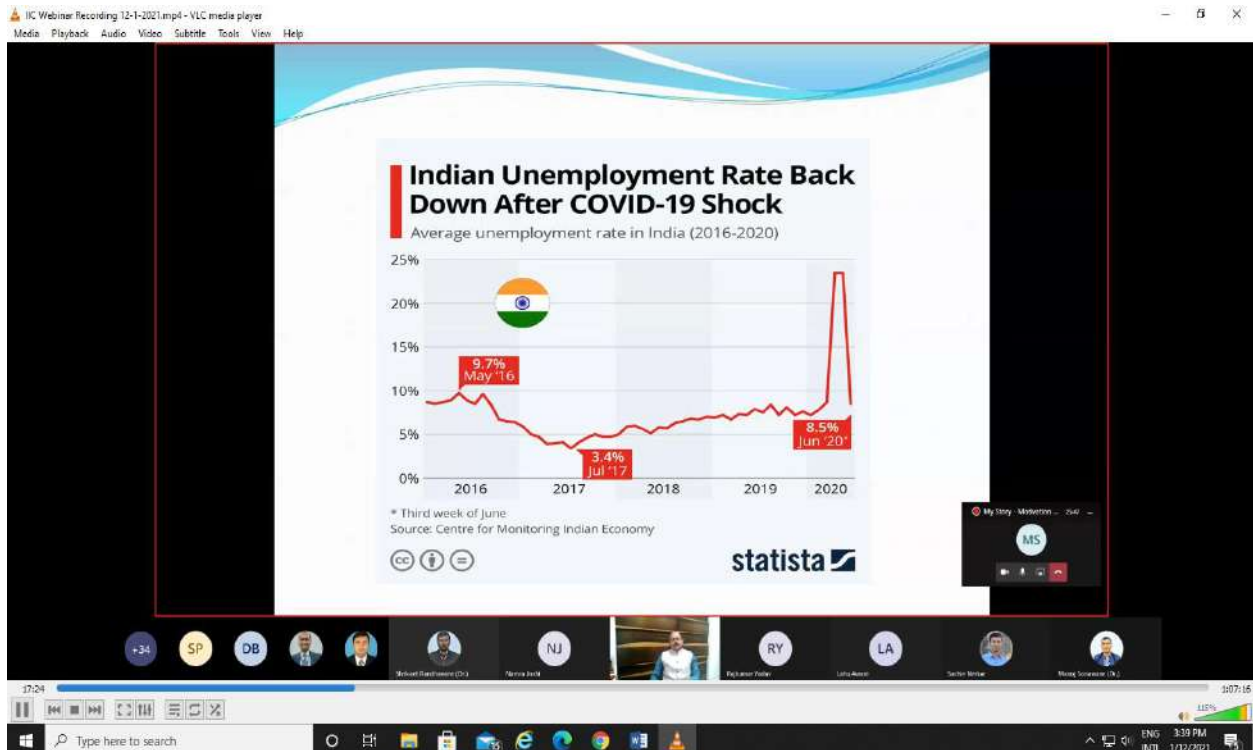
IIC Webinar Recording 12-1-2021.mp4 - VLC media player
Media Playback Audio Video Subtitle Tools View Help

Indian Unemployment Rate Back Down After COVID-19 Shock

Average unemployment rate in India (2016-2020)

25%
20%
15%
10%
5%
0%

9.7% May '16
3.4% Jul '17
8.5% Jun '20*

2016 2017 2018 2019 2020

* Third week of June
Source: Centre for Monitoring Indian Economy

statista

My Story - Motivation ... 
MS

+34 SP DB NJ RY LA

Shrikant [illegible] (Dr.) Nimisha Joshi Rajkumar Yadav Lata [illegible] Sachin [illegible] Manoj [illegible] (Dr.)

17:24 1:07:16
115%

Type here to search
ENG INTL 3:39 PM 1/12/2021